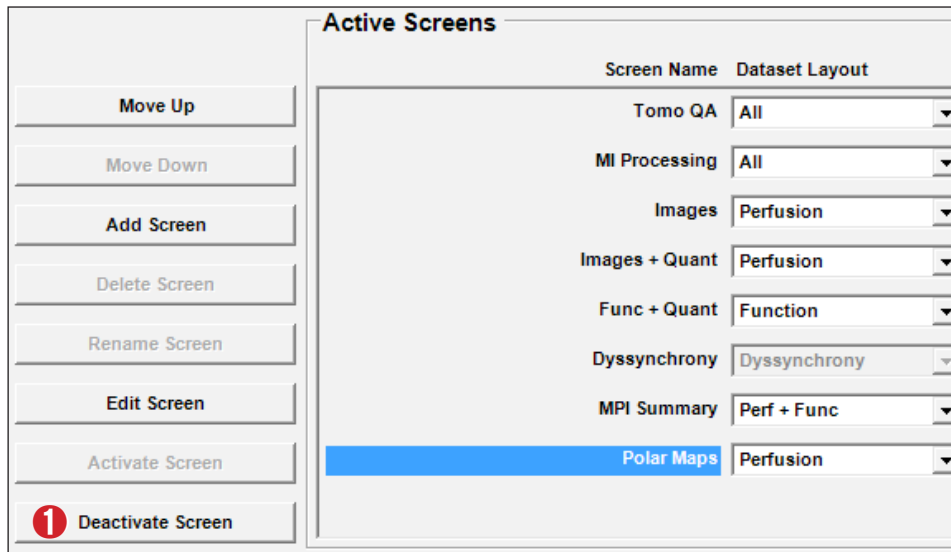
Move Up

Move Down

Add Screen

Delete Screen

Rename Screen

Edit Screen

Activate Screen

1 Deactivate Screen

Active Screens

| Screen Name | Dataset Layout |
|---|---|
| Tomo QA | All |
| MI Processing | All |
| Images | Perfusion |
| Images + Quant | Perfusion |
| Func + Quant | Function |
| Dyssynchrony | Dyssynchrony |
| MPI Summary | Perf + Func |
| Polar Maps | Perfusion |